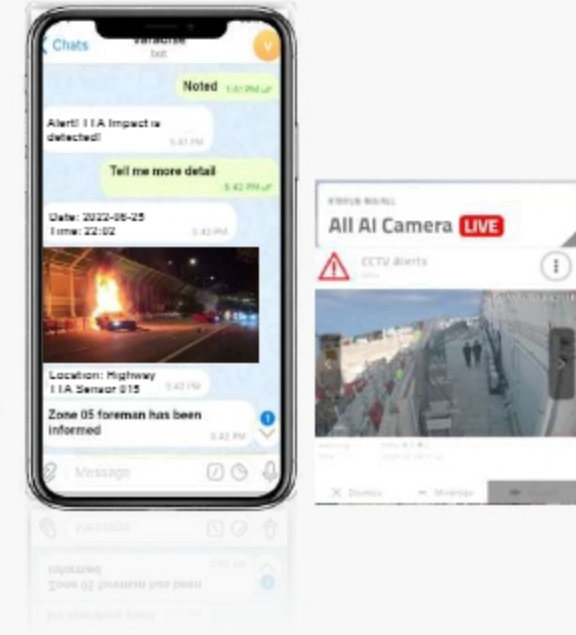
Chats
Varadise
bot

Noted 5:41 PM

Alert! I I A Impact is detected!
5:41 PM

Tell me more detail 5:42 PM

Date: 2022-05-25
Time: 22:02
5:42 PM

Location: Highway
I I A Sensor 015
5:42 PM

Zone 05 foreman has been informed
5:42 PM

1

Message

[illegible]

All AI Camera LIVE

CCTV Alerts

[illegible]

Dismiss
Mitigate